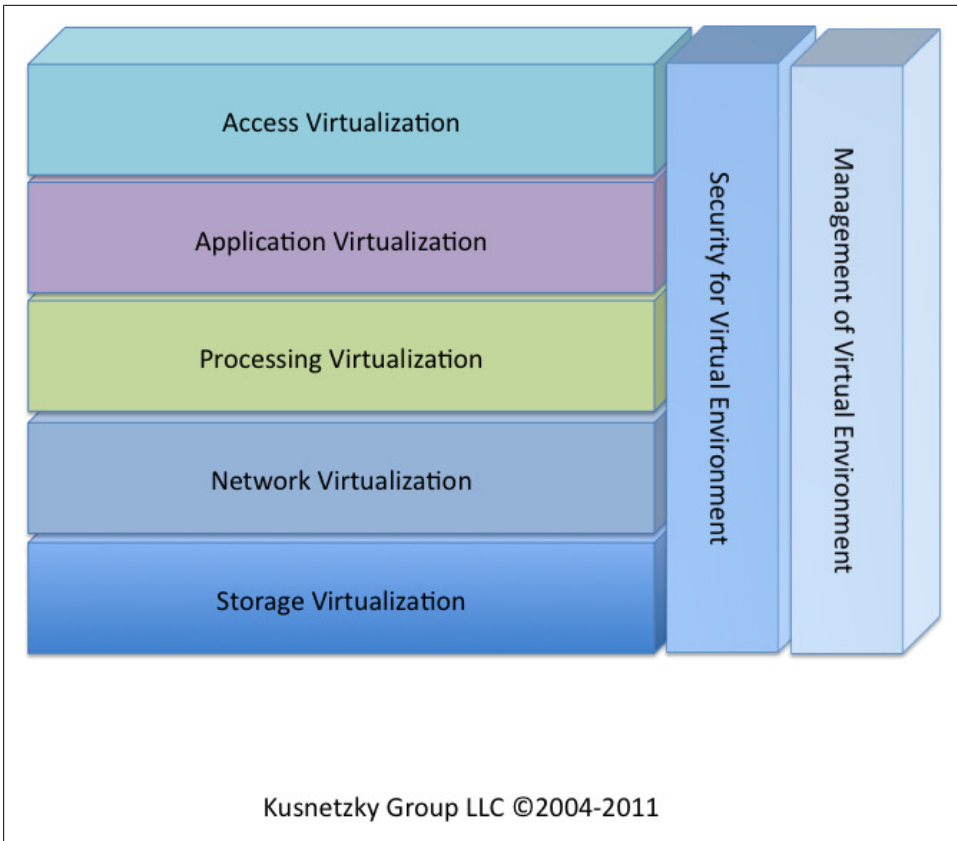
Access Virtualization

Application Virtualization

Processing Virtualization

Network Virtualization

Storage Virtualization

Security for Virtual Environment

Management of Virtual Environment

Kusnetzky Group LLC ©2004-2011